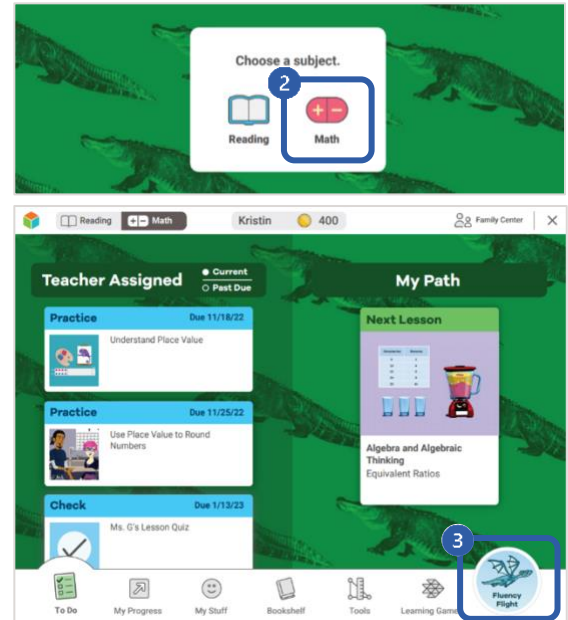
Choose a subject.

2

Reading

Math

Reading Math

Kristin 400

Family Center

Teacher Assigned

Current
Past Due

My Path

Practice Due 11/18/22
Understand Place Value

Practice Due 11/25/22
Use Place Value to Round Numbers

Check Due 1/13/23
Ms. G's Lesson Quiz

Next Lesson

Algebra and Algebraic Thinking
Equivalent Ratios

3

Fluency Flight

To Do

My Progress

My Stuff

Bookshelf

Tools

Learning Games